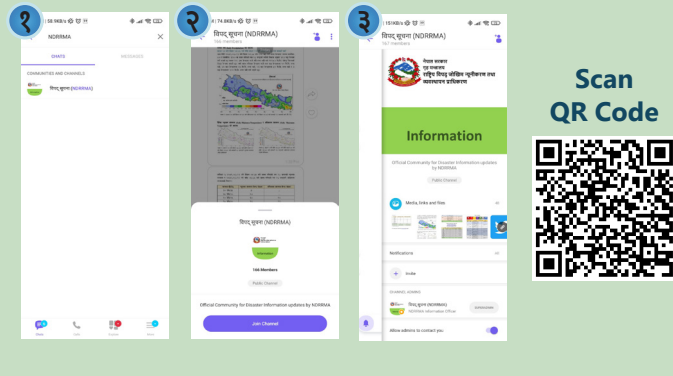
१

NDRRMA

CHATS

MESSAGES

COMMUNITIES AND CHANNELS

विपद् सूचना (NDRRMA)

२

विपद् सूचना (NDRRMA)

166 Members

विपद् सूचना (NDRRMA)

166 Members

Public Channel

Official Community for Disaster Information updates by NDRRMA

Join Channel

३

विपद् सूचना (NDRRMA)

167 Members

नेपाल सरकार

गृह मन्त्रालय

राष्ट्रिय विपद् जोखिम न्यूनीकरण तथा व्यवस्थापन प्राधिकरण

Information

Official Community for Disaster Information updates by NDRRMA

Public Channel

Media, links and files

Notifications

Invite

विपद् सूचना (NDRRMA)

NDRRMA Information Officer

Allow admins to contact you

Scan QR Code